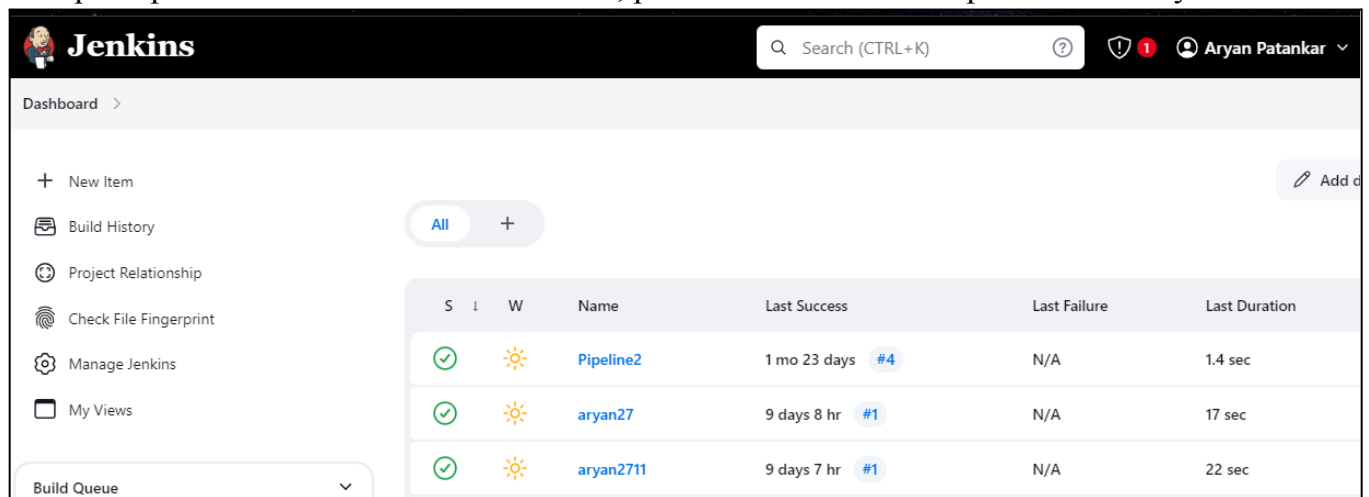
Jenkins

Search (CTRL+K)

1

Aryan Patankar

Dashboard

New Item

Build History

Project Relationship

Check File Fingerprint

Manage Jenkins

My Views

Build Queue

Add d

All

+

| S | W | Name | Last Success | Last Failure | Last Duration |
|---|---|---|---|---|---|
| | | Pipeline2 | 1 mo 23 days #4 | N/A | 1.4 sec |
| | | aryan27 | 9 days 8 hr #1 | N/A | 17 sec |
| | | aryan2711 | 9 days 7 hr #1 | N/A | 22 sec |